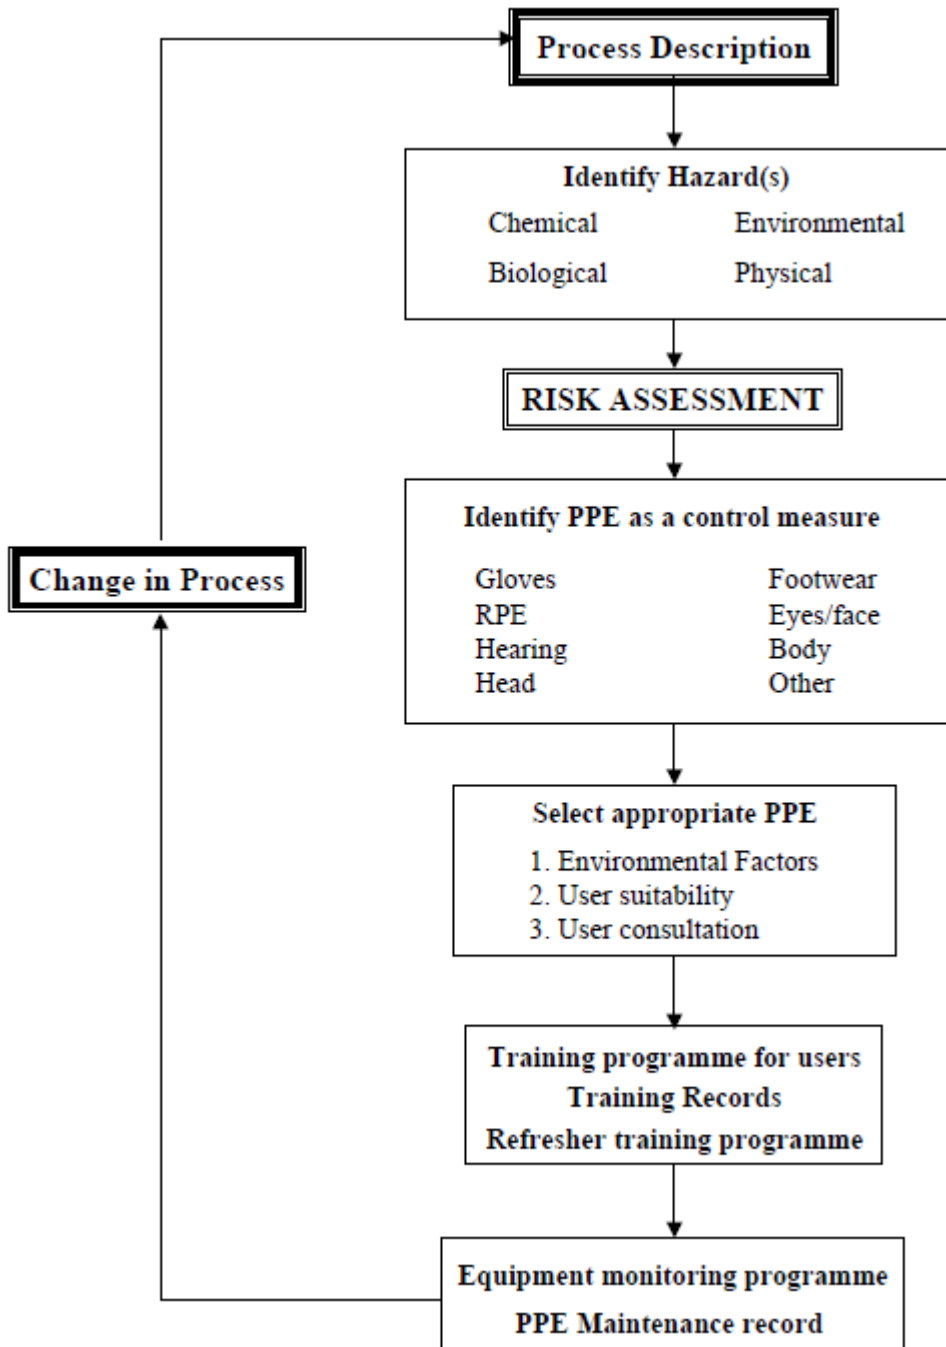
Process Description

Identify Hazard(s)

Chemical
Environmental
Biological
Physical

RISK ASSESSMENT

Identify PPE as a control measure

Gloves
Footwear
RPE
Eyes/face
Hearing
Body
Head
Other

Change in Process

Select appropriate PPE

1. Environmental Factors
2. User suitability
3. User consultation

Training programme for users
Training Records
Refresher training programme

Equipment monitoring programme
PPE Maintenance record